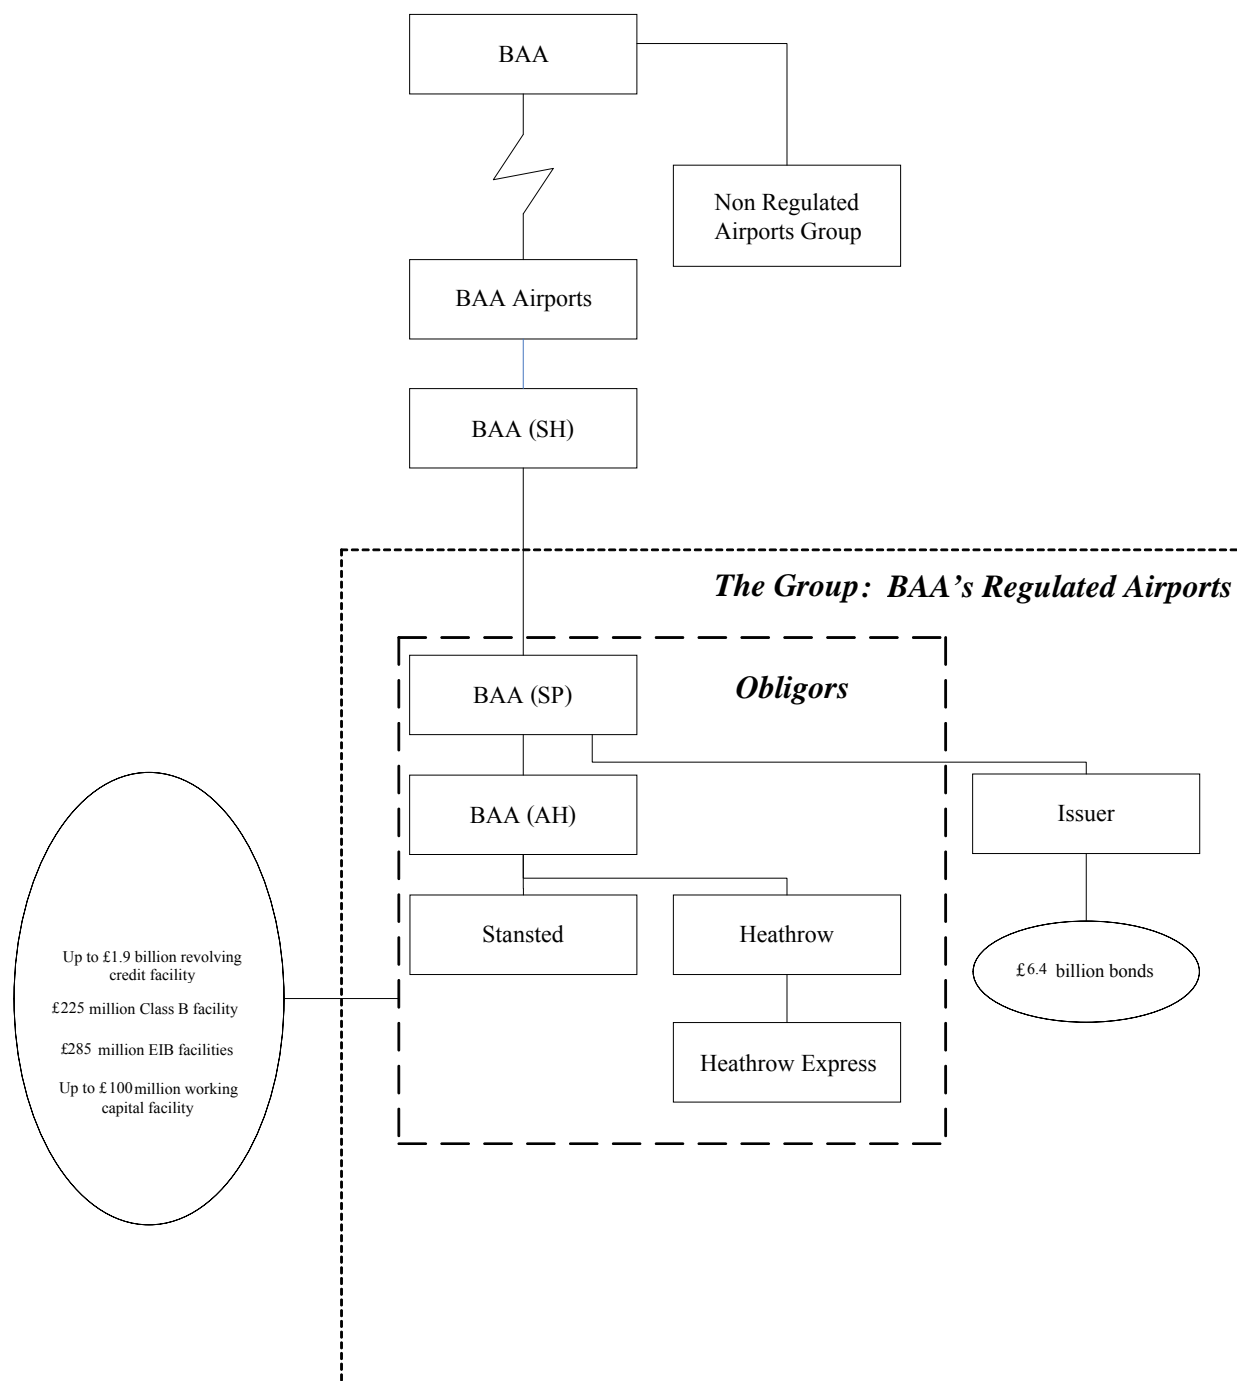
BAA

Non Regulated Airports Group

BAA Airports

BAA (SH)

The Group: BAA's Regulated Airports

Obligors

BAA (SP)

BAA (AH)

Issuer

Stansted

Heathrow

Heathrow Express

Up to £1.9 billion revolving credit facility

£225 million Class B facility

£285 million EIB facilities

Up to £100 million working capital facility

£6.4 billion bonds